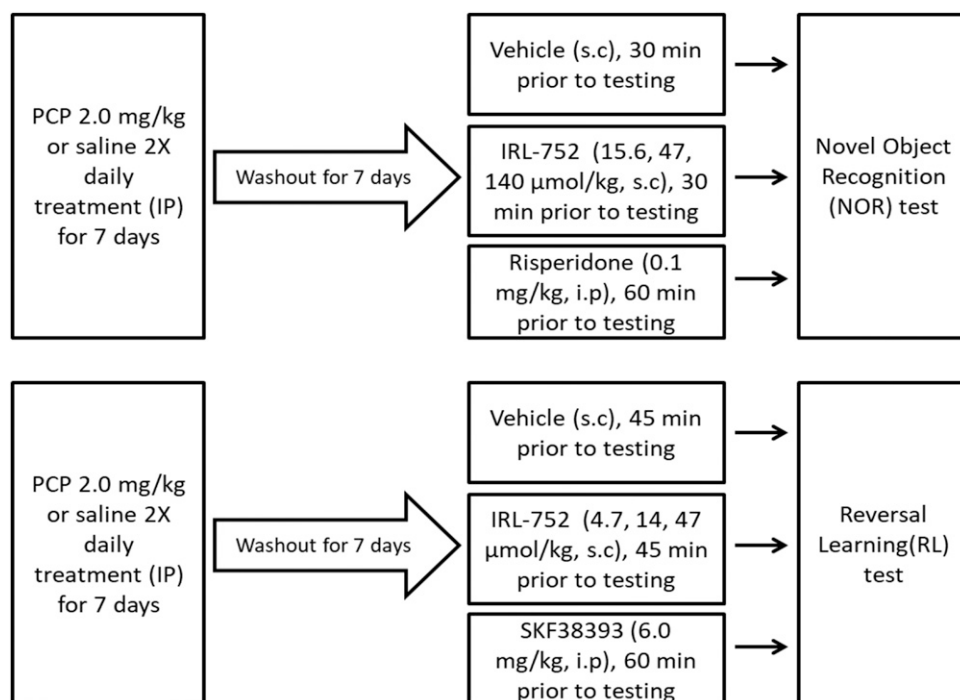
PCP 2.0 mg/kg or saline 2X daily treatment (IP) for 7 days

Washout for 7 days

Vehicle (s.c), 30 min prior to testing

IRL-752 (15.6, 47, 140 µmol/kg, s.c), 30 min prior to testing

Risperidone (0.1 mg/kg, i.p), 60 min prior to testing

Novel Object Recognition (NOR) test

PCP 2.0 mg/kg or saline 2X daily treatment (IP) for 7 days

Washout for 7 days

Vehicle (s.c), 45 min prior to testing

IRL-752 (4.7, 14, 47 µmol/kg, s.c), 45 min prior to testing

SKF38393 (6.0 mg/kg, i.p), 60 min prior to testing

Reversal Learning(RL) test